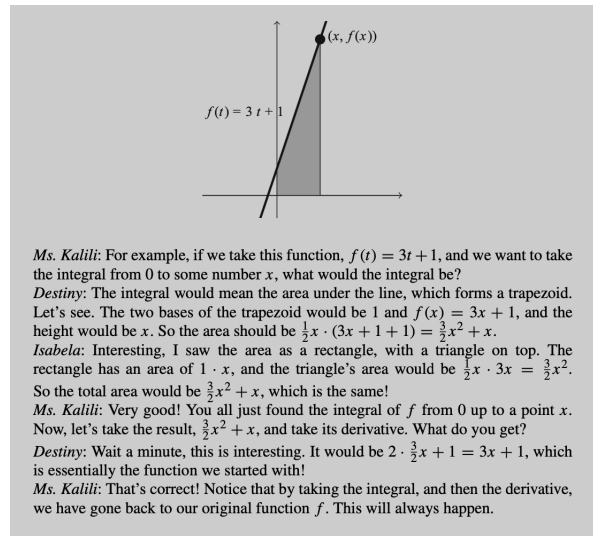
$(x, f(x))$

$f(t) = 3\,t + 1$

*Ms. Kalili*: For example, if we take this function, $f(t) = 3t+1$, and we want to take the integral from 0 to some number $x$, what would the integral be?
*Destiny*: The integral would mean the area under the line, which forms a trapezoid. Let's see. The two bases of the trapezoid would be 1 and $f(x) = 3x + 1$, and the height would be $x$. So the area should be $\frac{1}{2}x \cdot (3x + 1 + 1) = \frac{3}{2}x^2 + x$.
*Isabela*: Interesting, I saw the area as a rectangle, with a triangle on top. The rectangle has an area of $1 \cdot x$, and the triangle's area would be $\frac{1}{2}x \cdot 3x = \frac{3}{2}x^2$. So the total area would be $\frac{3}{2}x^2 + x$, which is the same!
*Ms. Kalili*: Very good! You all just found the integral of $f$ from 0 up to a point $x$. Now, let's take the result, $\frac{3}{2}x^2 + x$, and take its derivative. What do you get?
*Destiny*: Wait a minute, this is interesting. It would be $2 \cdot \frac{3}{2}x + 1 = 3x + 1$, which is essentially the function we started with!
*Ms. Kalili*: That's correct! Notice that by taking the integral, and then the derivative, we have gone back to our original function $f$. This will always happen.